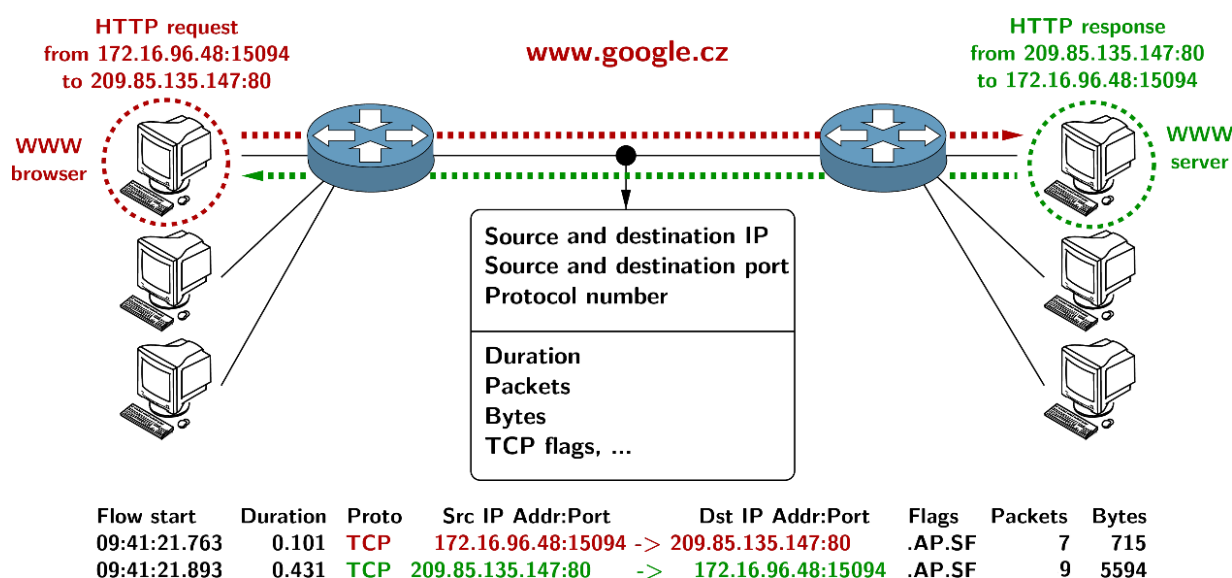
HTTP request from 172.16.96.48:15094 to 209.85.135.147:80

www.google.cz

HTTP response from 209.85.135.147:80 to 172.16.96.48:15094

WWW browser

WWW server

Source and destination IP
Source and destination port
Protocol number

Duration
Packets
Bytes
TCP flags, ...

| Flow start | Duration | Proto | Src IP Addr:Port | | Dst IP Addr:Port | Flags | Packets | Bytes |
|---|---|---|---|---|---|---|---|---|
| 09:41:21.763 | 0.101 | TCP | 172.16.96.48:15094 | -> | 209.85.135.147:80 | .AP.SF | 7 | 715 |
| 09:41:21.893 | 0.431 | TCP | 209.85.135.147:80 | -> | 172.16.96.48:15094 | .AP.SF | 9 | 5594 |